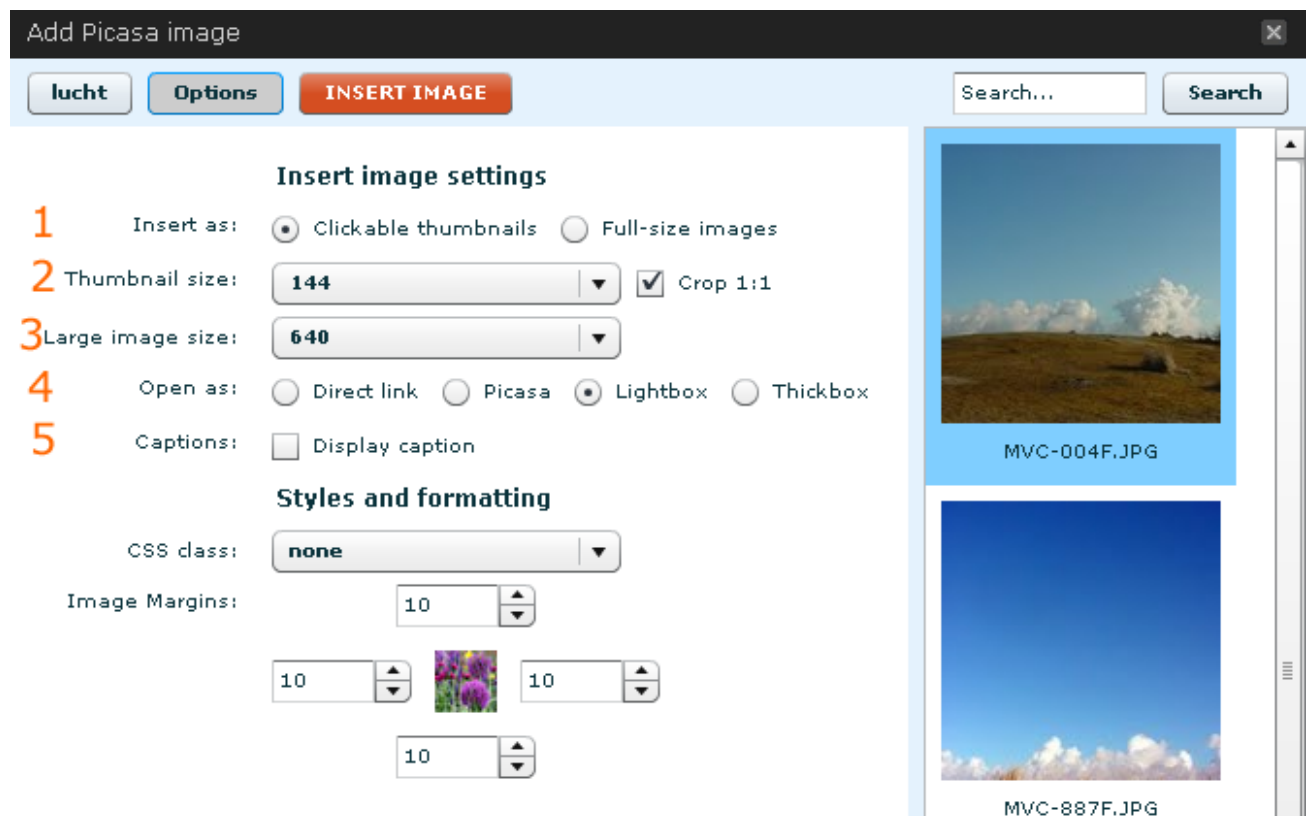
Add Picasa image

lucht Options INSERT IMAGE Search... Search

Insert image settings

1 Insert as: Clickable thumbnails Full-size images

2 Thumbnail size: 144 Crop 1:1

3 Large image size: 640

4 Open as: Direct link Picasa Lightbox Thickbox

5 Captions: Display caption

Styles and formatting

CSS class: none

Image Margins: 10

10 10

10

MVC-004F.JPG

MVC-887F.JPG